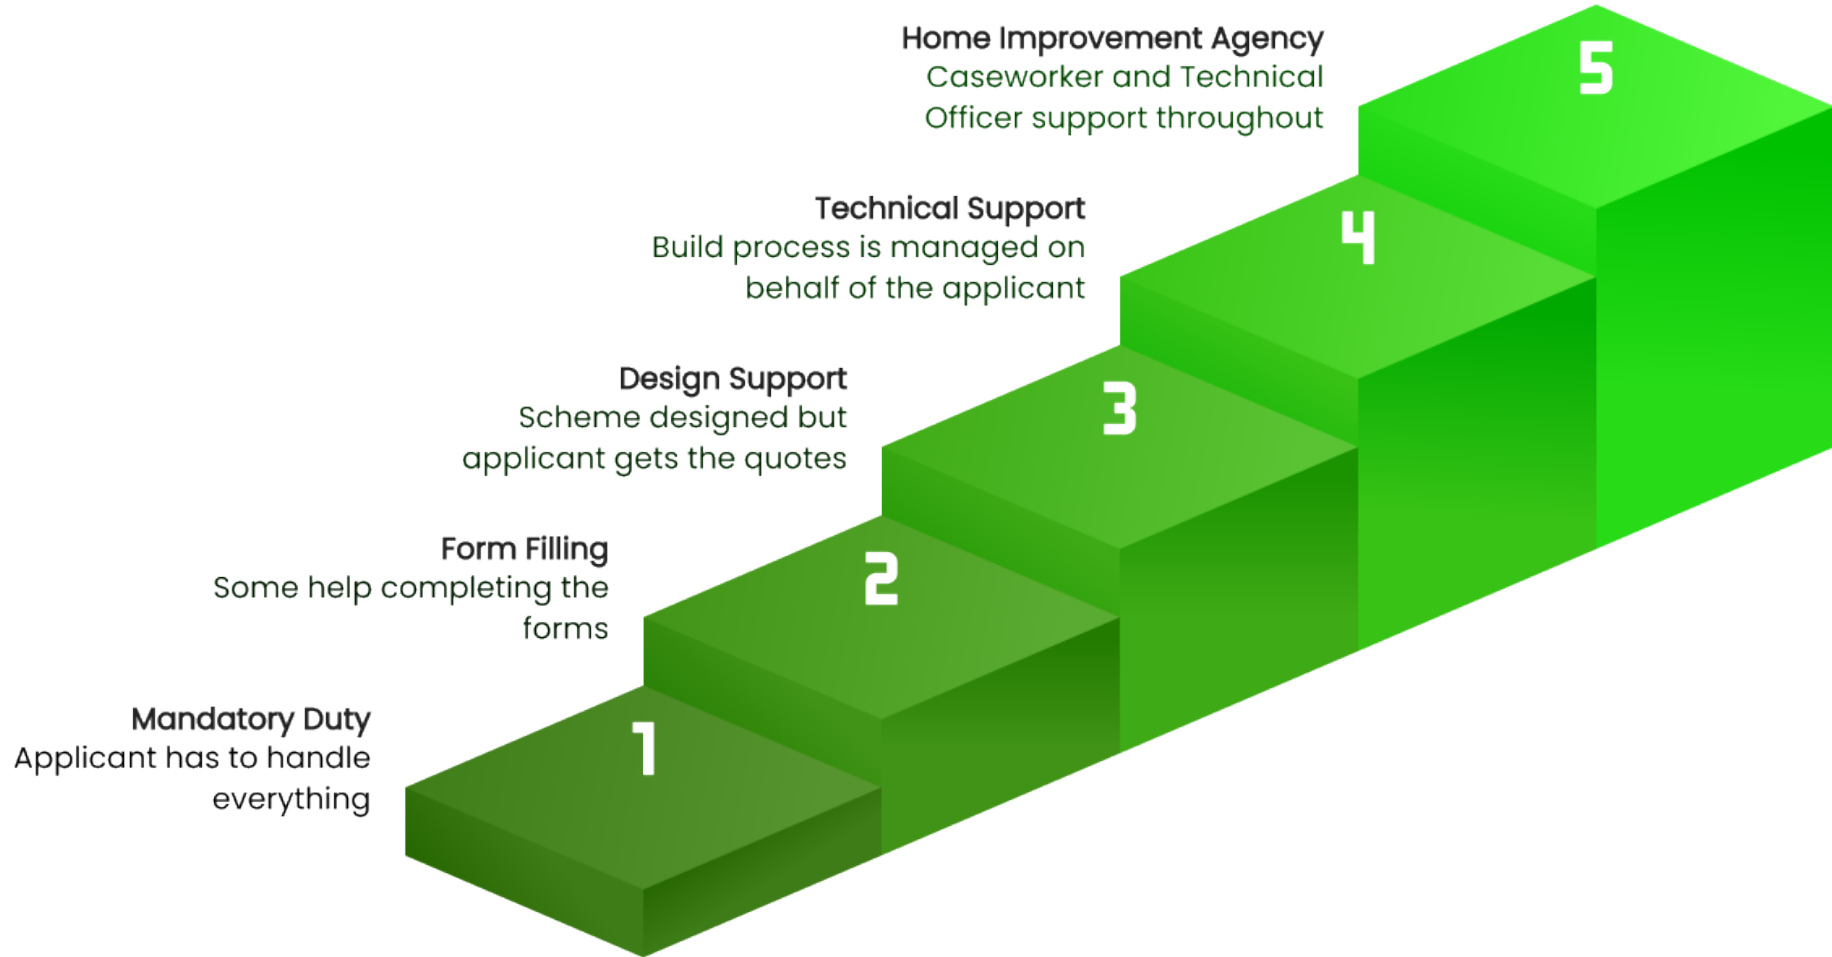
Home Improvement Agency
Caseworker and Technical Officer support throughout

5

Technical Support
Build process is managed on behalf of the applicant

4

Design Support
Scheme designed but applicant gets the quotes

3

Form Filling
Some help completing the forms

2

Mandatory Duty
Applicant has to handle everything

1